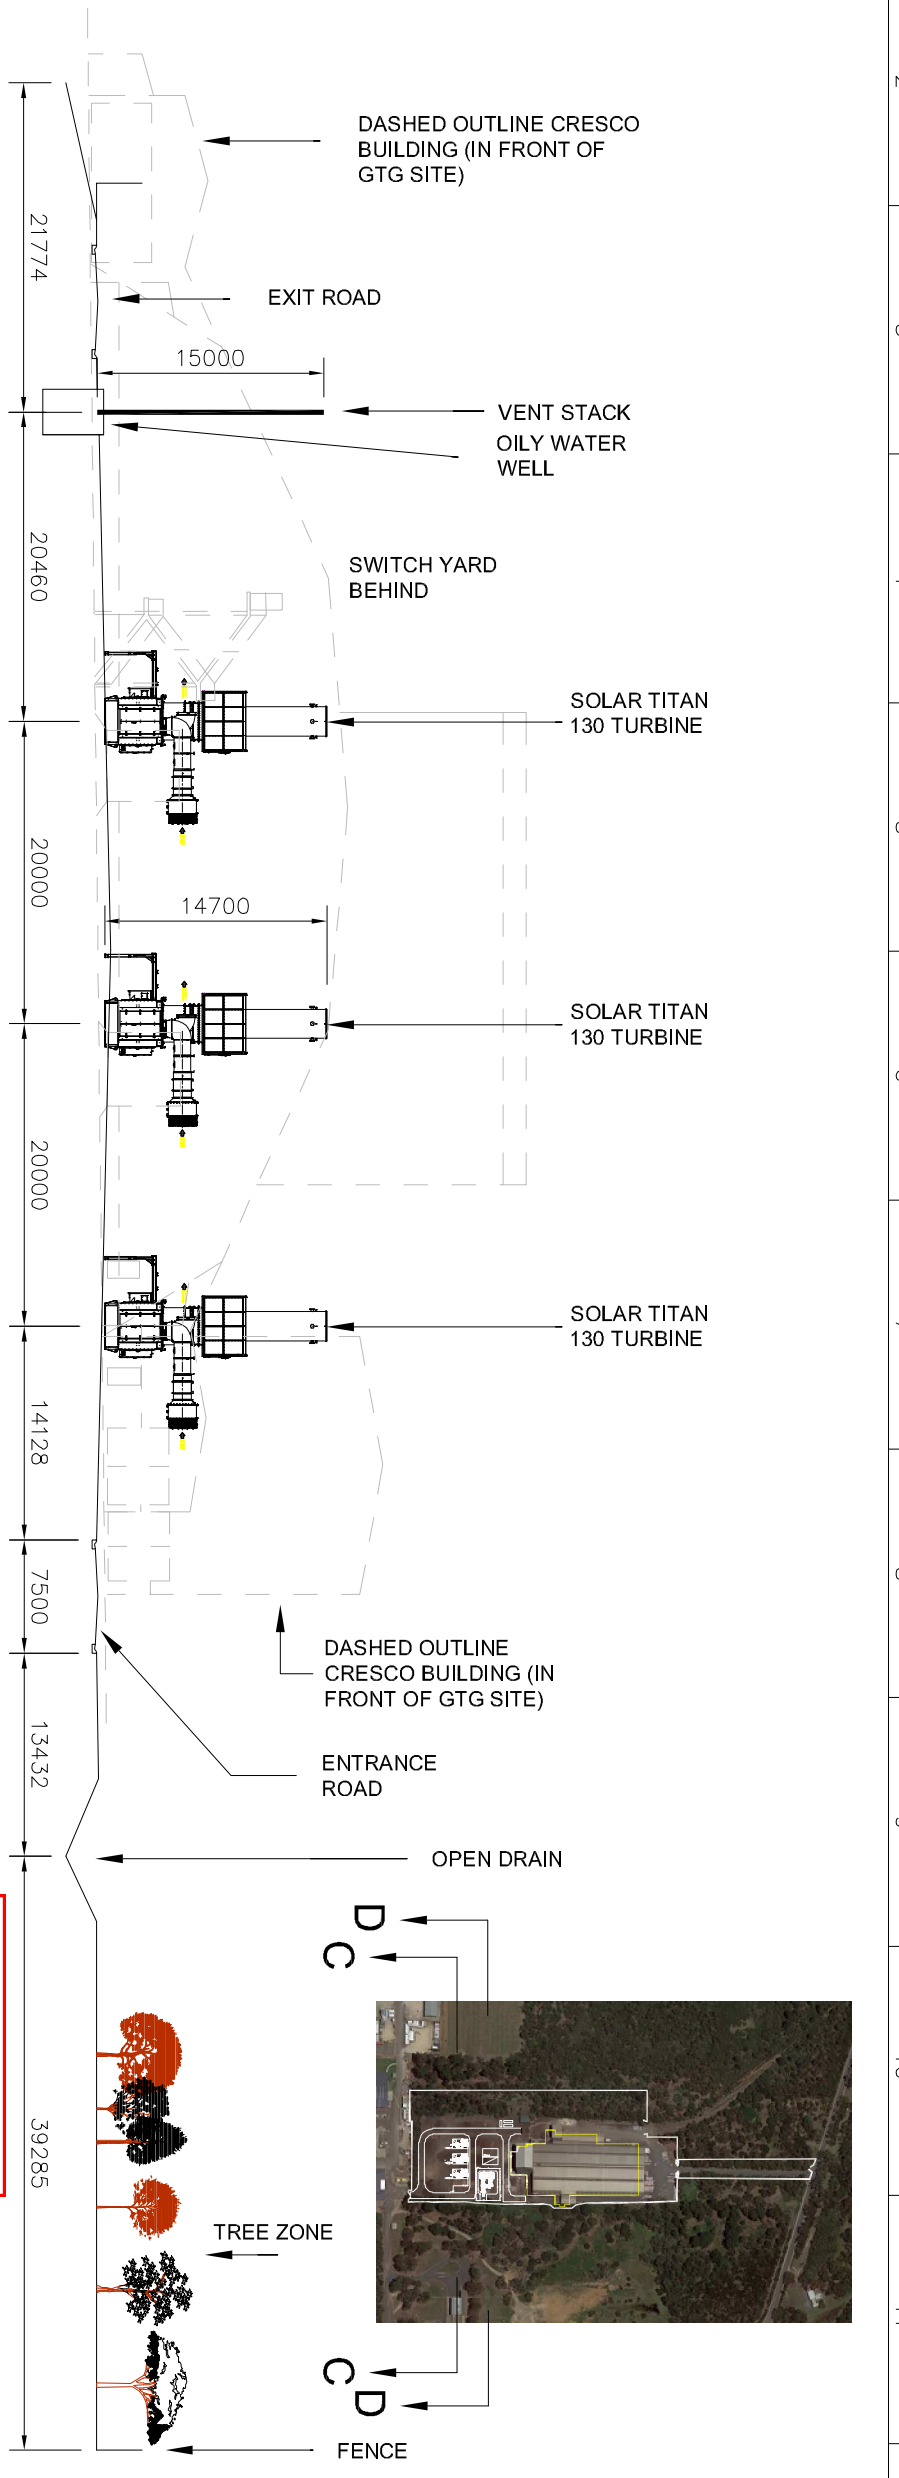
DASHED OUTLINE CRESCO BUILDING (IN FRONT OF GTG SITE)

21774

EXIT ROAD

15000

VENT STACK

OILY WATER WELL

20460

SWITCH YARD BEHIND

SOLAR TITAN 130 TURBINE

20000

14700

SOLAR TITAN 130 TURBINE

20000

SOLAR TITAN 130 TURBINE

14128

7500

DASHED OUTLINE CRESCO BUILDING (IN FRONT OF GTG SITE)

13432

ENTRANCE ROAD

OPEN DRAIN

D

C

39285

TREE ZONE

C

D

FENCE